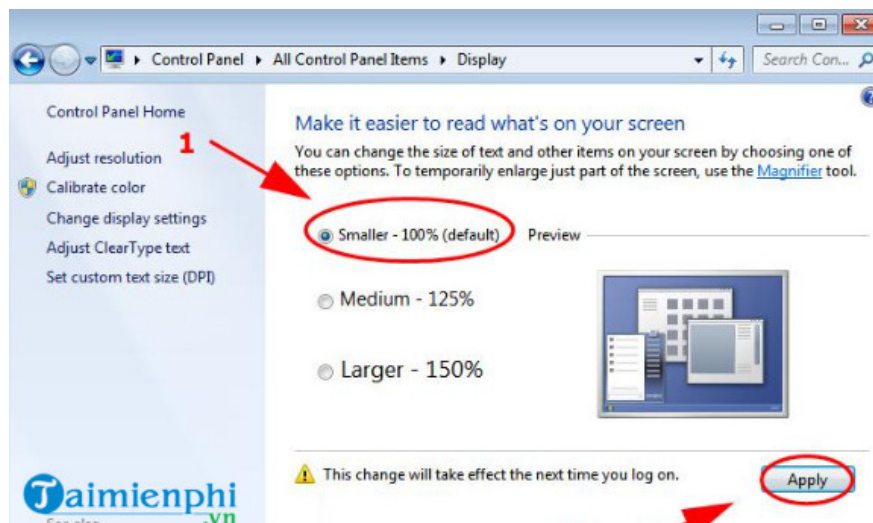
Control Panel ▸ All Control Panel Items ▸ Display

Search Con...

Control Panel Home

Adjust resolution

Calibrate color

Change display settings

Adjust ClearType text

Set custom text size (DPI)

1

Make it easier to read what's on your screen

You can change the size of text and other items on your screen by choosing one of these options. To temporarily enlarge just part of the screen, use the Magnifier tool.

Smaller - 100% (default)

Preview

Medium - 125%

Larger - 150%

This change will take effect the next time you log on.

Apply

Taimienphi .vn

See also